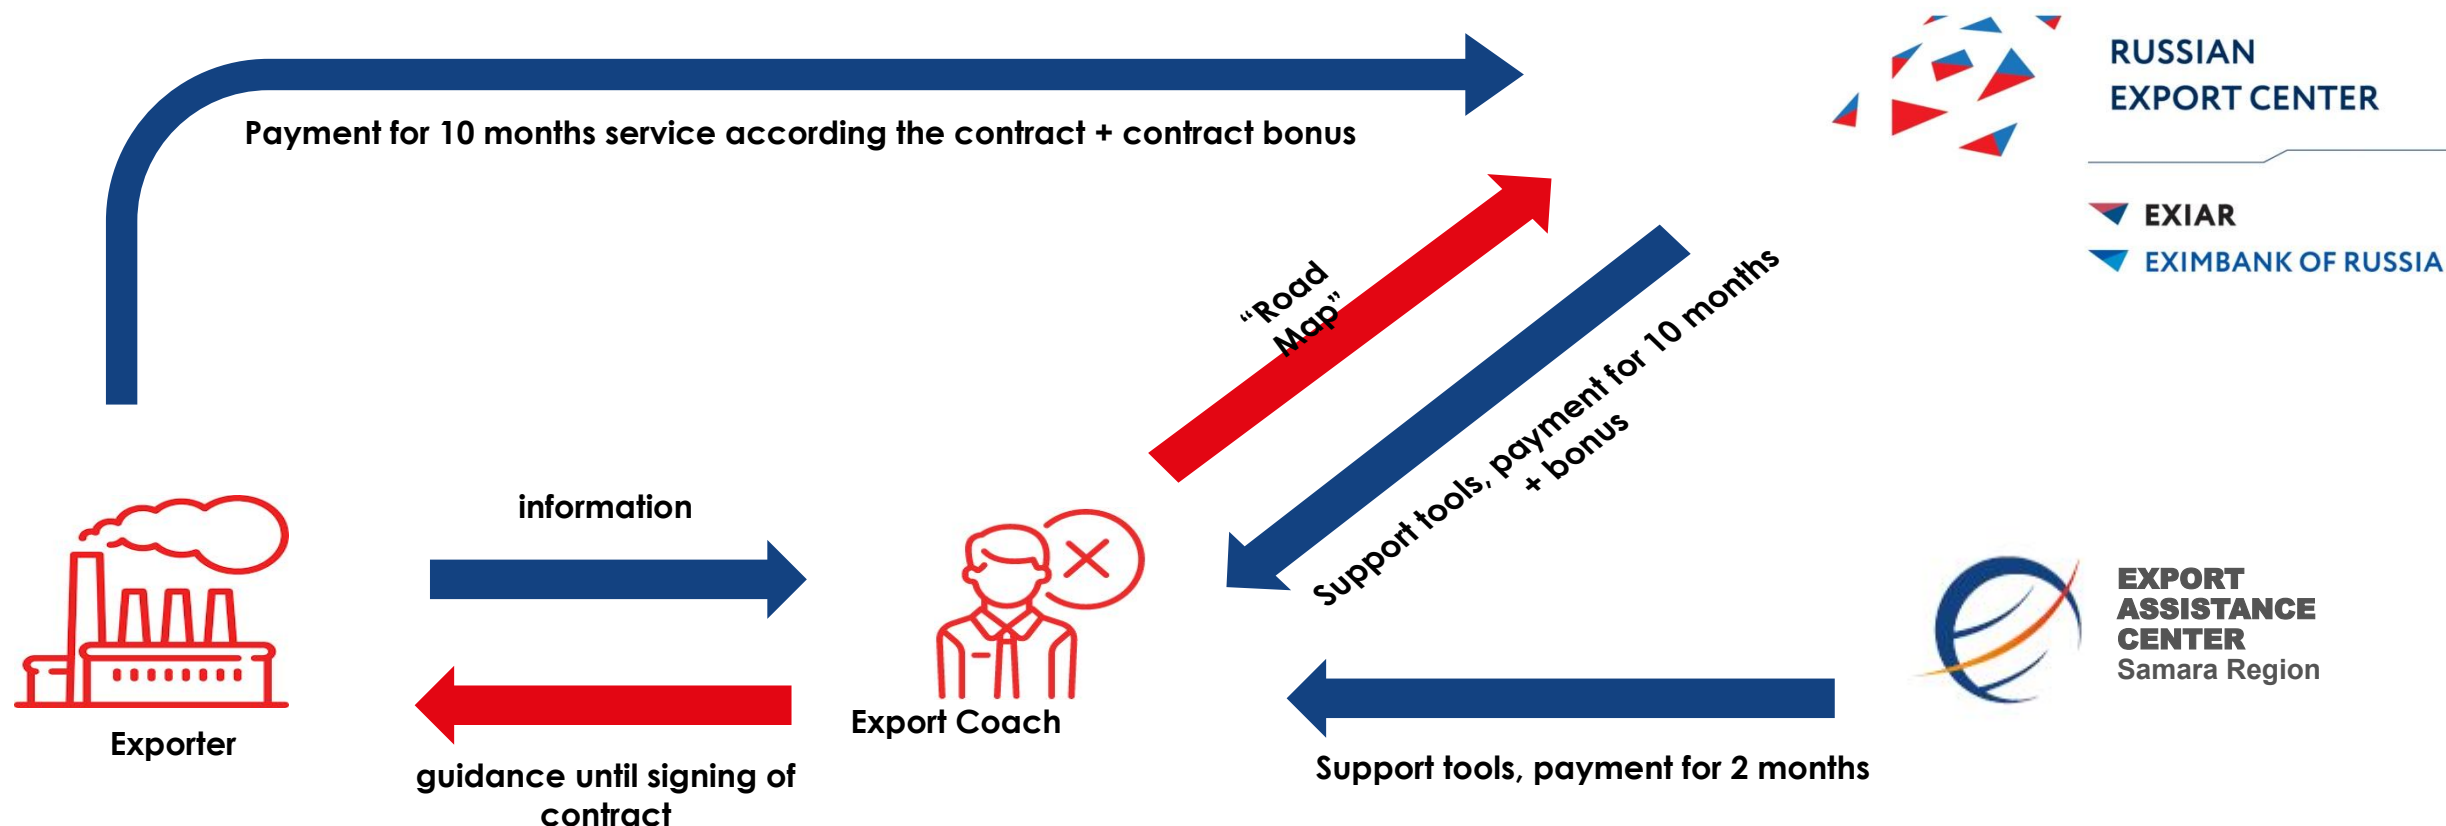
Payment for 10 months service according the contract + contract bonus

RUSSIAN EXPORT CENTER

EXIAR

EXIMBANK OF RUSSIA

“Road Map”

Support tools, payment for 10 months + bonus

information

Exporter

guidance until signing of contract

Export Coach

EXPORT ASSISTANCE CENTER Samara Region

Support tools, payment for 2 months